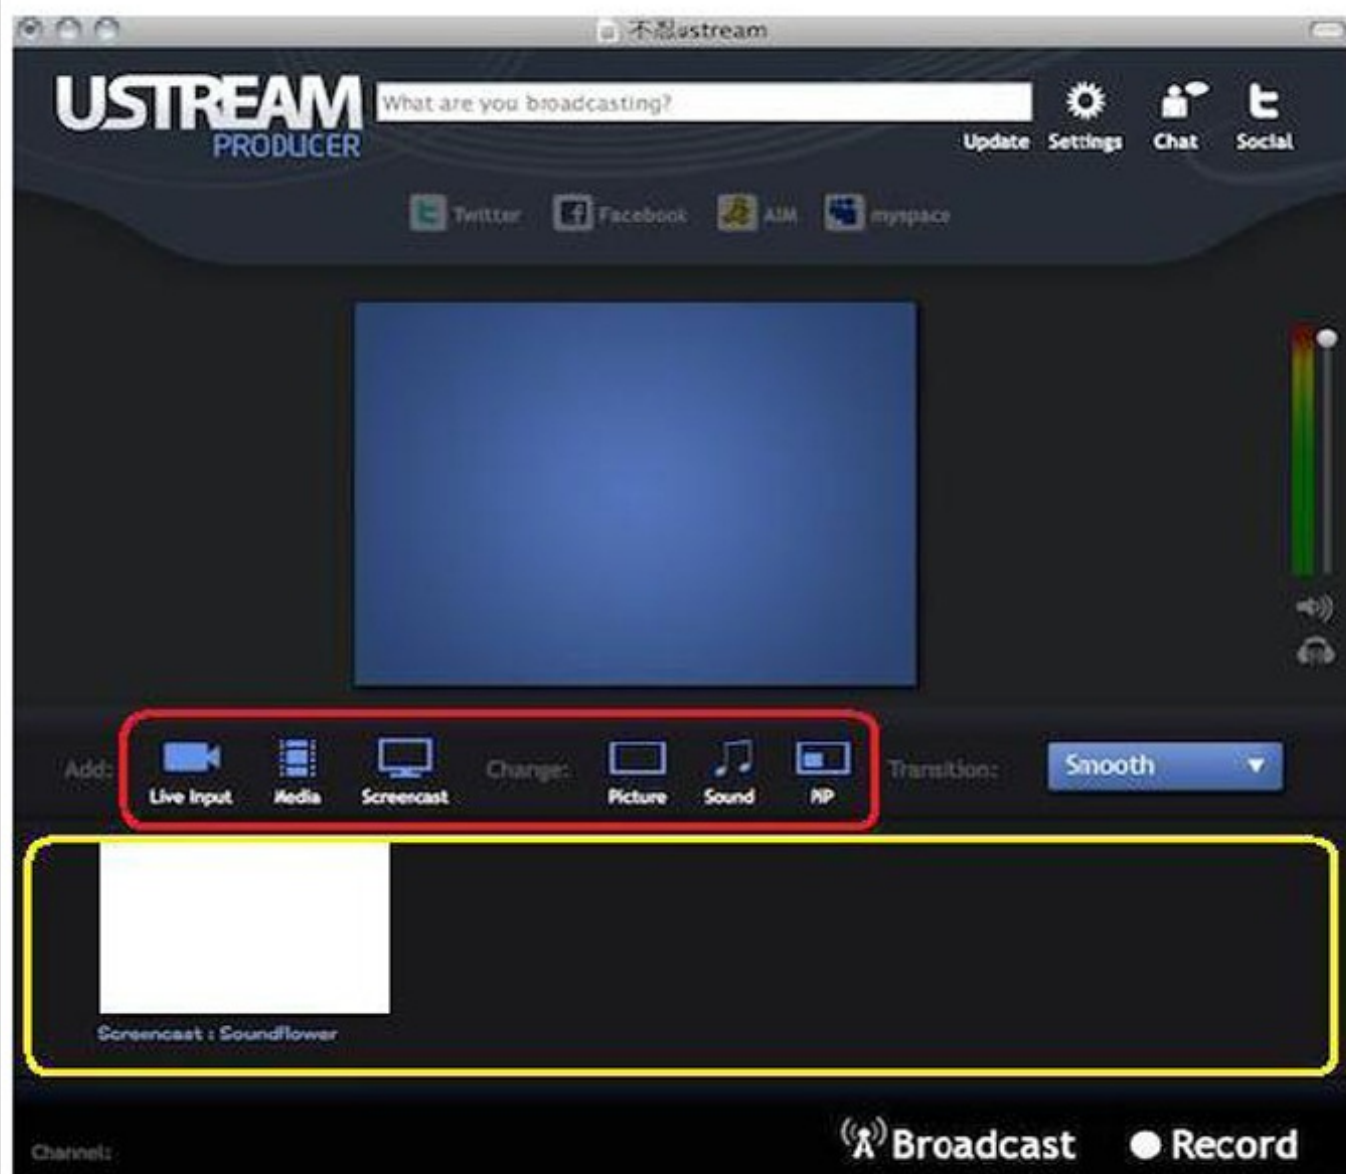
不忍ustream

USTREAM PRODUCER

What are you broadcasting?

Update Settings Chat Social

Twitter Facebook AIM myspace

Add: Live Input Media Screencast Change: Picture Sound PIP Transition: Smooth

Screencast : Soundflower

Channel:

Broadcast Record